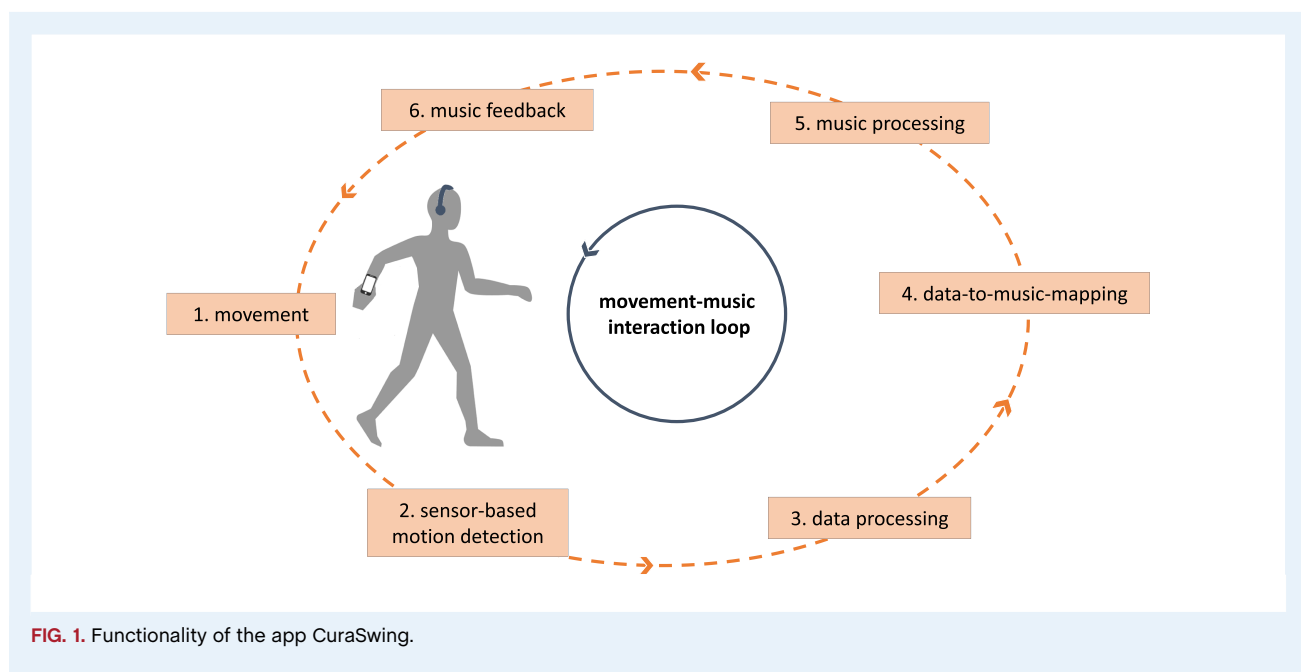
6. music feedback

5. music processing

1. movement

movement-music interaction loop

4. data-to-music-mapping

2. sensor-based motion detection

3. data processing

FIG. 1. Functionality of the app CuraSwing.